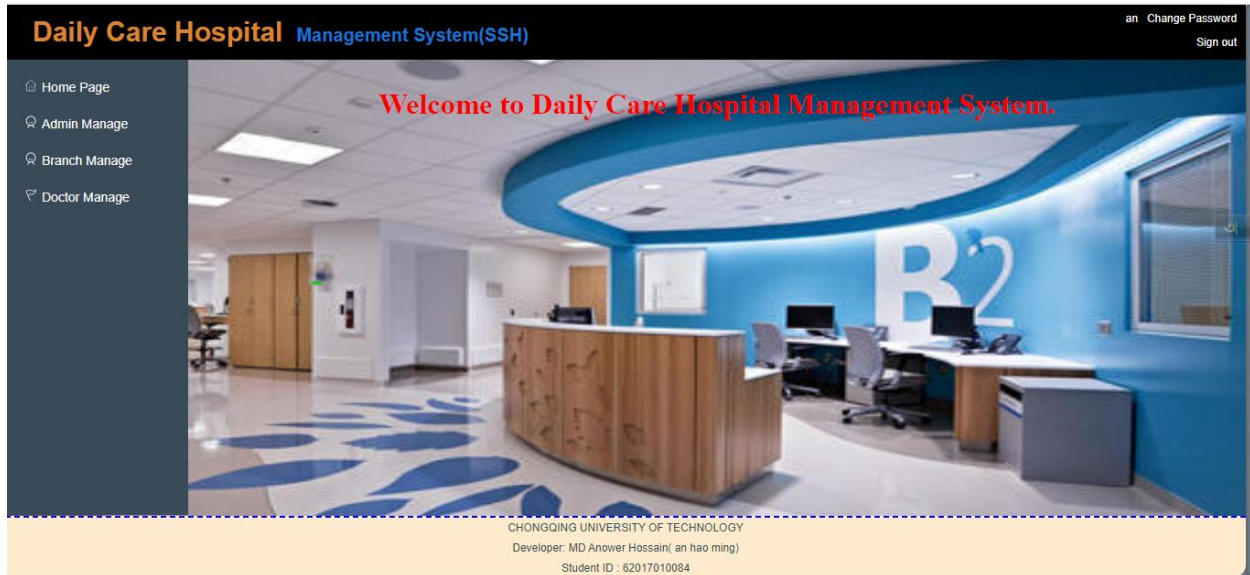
Daily Care Hospital Management System(SSH)

an Change Password

Sign out

Home Page

Admin Manage

Branch Manage

Doctor Manage

Welcome to Daily Care Hospital Management System.

B2

CHONGQING UNIVERSITY OF TECHNOLOGY

Developer: MD Anower Hossain( an hao ming)

Student ID : 62017010084